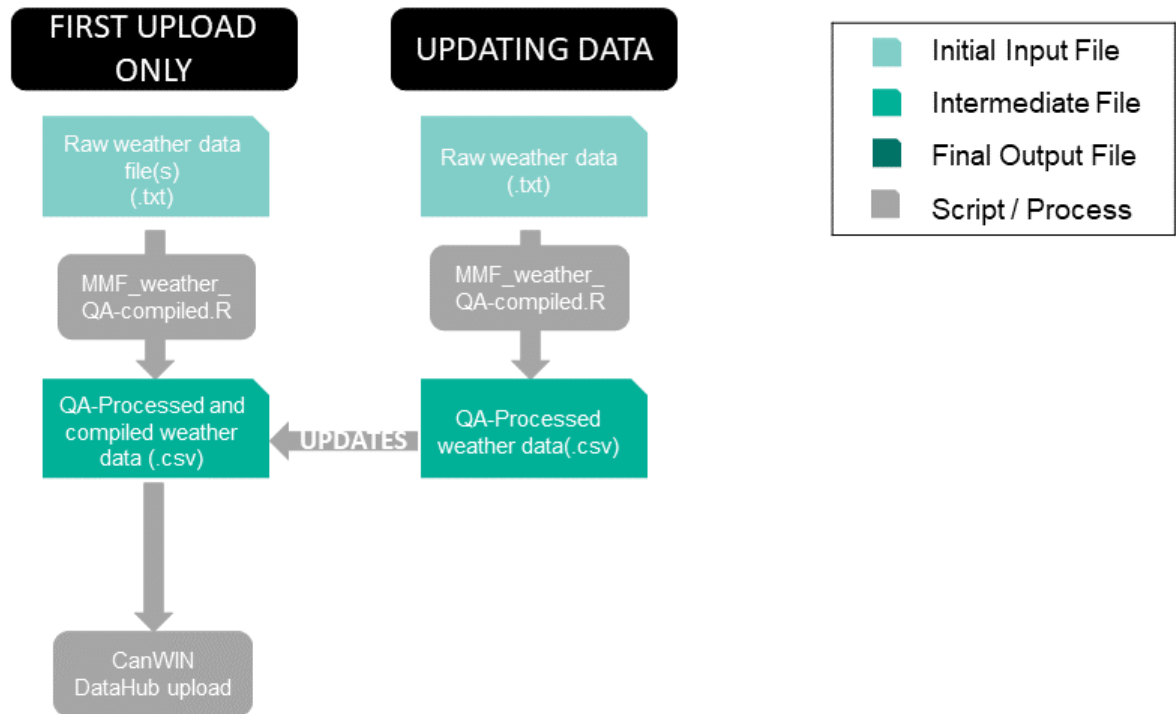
FIRST UPLOAD ONLY

Raw weather data file(s) (.txt)

MMF_weather_ QA-compiled.R

QA-Processed and compiled weather data (.csv)

CanWIN DataHub upload

UPDATING DATA

Raw weather data (.txt)

MMF_weather_ QA-compiled.R

QA-Processed weather data(.csv)

UPDATES

Initial Input File
Intermediate File
Final Output File
Script / Process